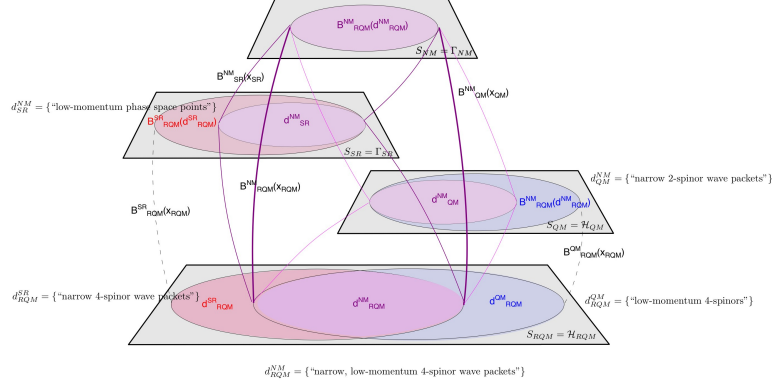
$B^{NM}_{RQM}(d^{NM}_{RQM})$

$S_{NM} = \Gamma_{NM}$

$B^{NM}_{SR}(x_{SR})$

$B^{NM}_{QM}(x_{QM})$

$d^{NM}_{SR} = \{$"low-momentum phase space points"$\}$

$B^{SR}_{RQM}(d^{SR}_{RQM})$

$d^{NM}_{SR}$

$S_{SR} = \Gamma_{SR}$

$B^{NM}_{RQM}(x_{RQM})$

$d^{NM}_{QM} = \{$"narrow 2-spinor wave packets"$\}$

$B^{SR}_{RQM}(x_{RQM})$

$d^{NM}_{QM}$

$B^{NM}_{RQM}(d^{NM}_{RQM})$

$S_{QM} = \mathcal{H}_{QM}$

$B^{QM}_{RQM}(x_{RQM})$

$d^{SR}_{RQM} = \{$"narrow 4-spinor wave packets"$\}$

$d^{SR}_{RQM}$

$d^{NM}_{RQM}$

$d^{QM}_{RQM}$

$d^{QM}_{RQM} = \{$"low-momentum 4-spinors"$\}$

$S_{RQM} = \mathcal{H}_{RQM}$

$d^{NM}_{RQM} = \{$"narrow, low-momentum 4-spinor wave packets"$\}$